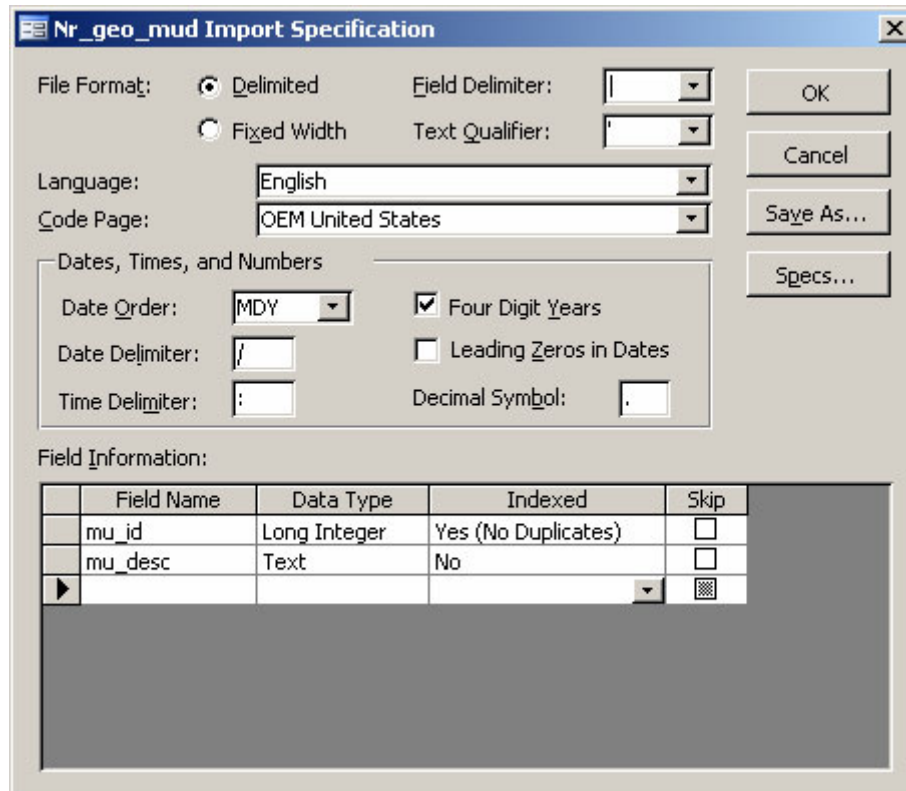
Nr_geo_mud Import Specification

File Format: Delimited

Fixed Width

Field Delimiter: |

Text Qualifier: '

OK

Cancel

Save As...

Specs...

Language: English

Code Page: OEM United States

Dates, Times, and Numbers

Date Order: MDY

Date Delimiter: /

Time Delimiter: :

Four Digit Years

Leading Zeros in Dates

Decimal Symbol: .

Field Information:

| | Field Name | Data Type | Indexed | Skip |
|---|---|---|---|---|
| | mu_id | Long Integer | Yes (No Duplicates) | ☐ |
| | mu_desc | Text | No | ☐ |
| ▶ | | | | |